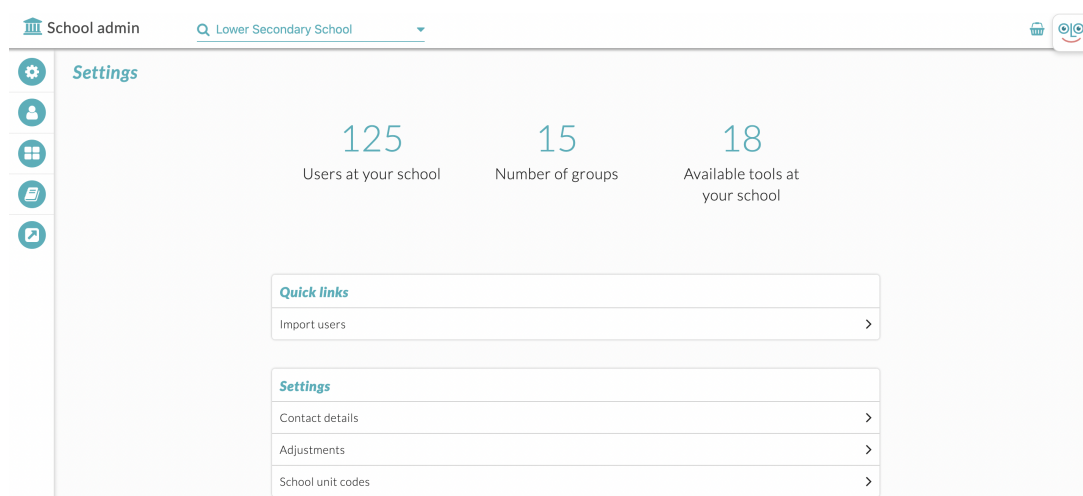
School admin

Lower Secondary School

Settings

125
Users at your school

15
Number of groups

18
Available tools at your school

Quick links

Import users

Settings

Contact details

Adjustments

School unit codes